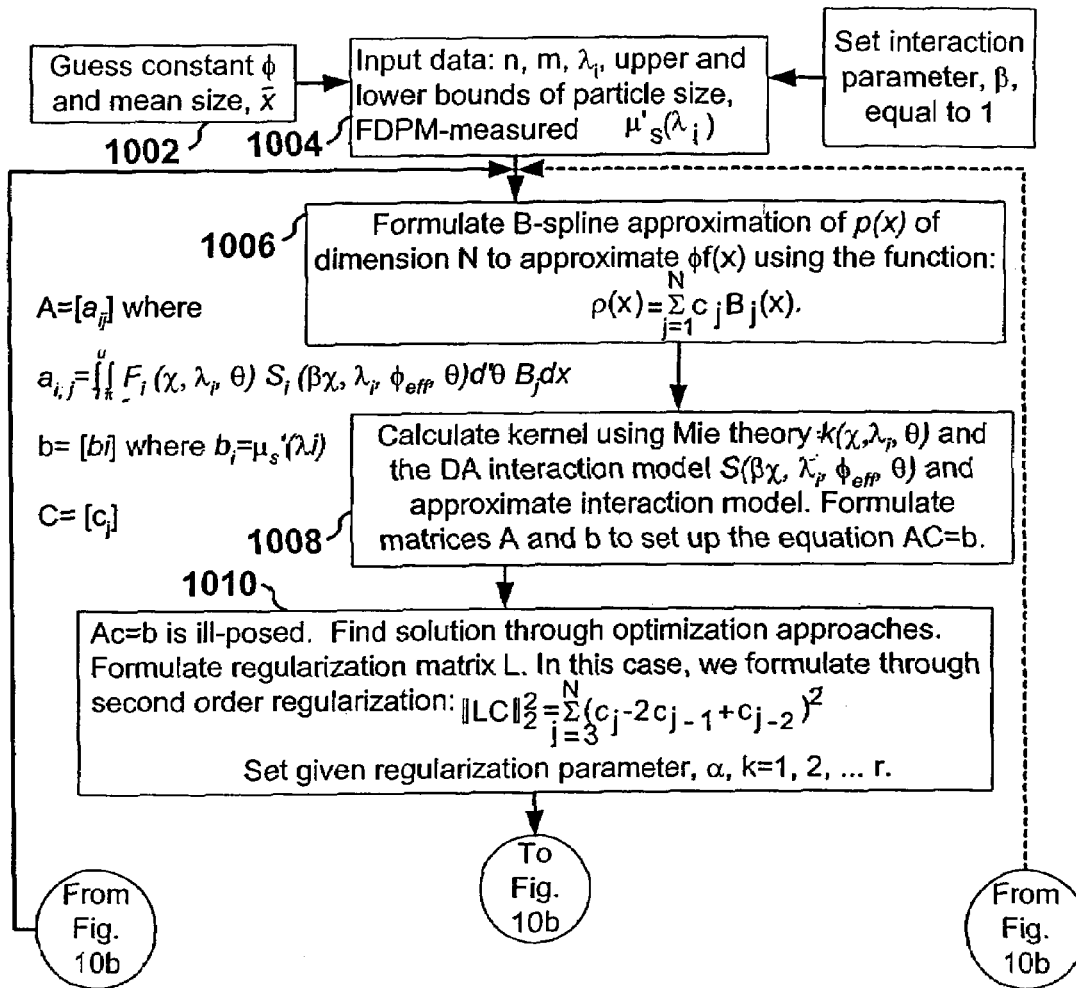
Guess constant $\phi$ and mean size, $\bar{x}$

1002

Input data: n, m, $\lambda_i$, upper and lower bounds of particle size, FDPM-measured $\mu'_s(\lambda_i)$

1004

Set interaction parameter, $\beta$, equal to 1

1006

Formulate B-spline approximation of $p(x)$ of dimension N to approximate $\phi f(x)$ using the function: $\rho(x)=\sum_{j=1}^{N} c_j B_j(x)$.

A=[$a_{ij}$] where

$a_{i,j}=\int_l^u\int F_i(\chi, \lambda_i, \theta)\, S_i(\beta\chi, \lambda_i, \phi_{eff}, \theta)d\theta\, B_j dx$

b= [$bi$] where $b_i=\mu_s'(\lambda j)$

C= [$c_j$]

Calculate kernel using Mie theory $k(\chi,\lambda_i, \theta)$ and the DA interaction model $S(\beta\chi, \lambda_i, \phi_{eff}, \theta)$ and approximate interaction model. Formulate matrices A and b to set up the equation AC=b.

1008

1010

Ac=b is ill-posed. Find solution through optimization approaches. Formulate regularization matrix L. In this case, we formulate through second order regularization: $\|LC\|_2^2=\sum_{j=3}^{N}(c_j-2c_{j-1}+c_{j-2})^2$

Set given regularization parameter, $\alpha$, k=1, 2, ... r.

To Fig. 10b

From Fig. 10b

From Fig. 10b